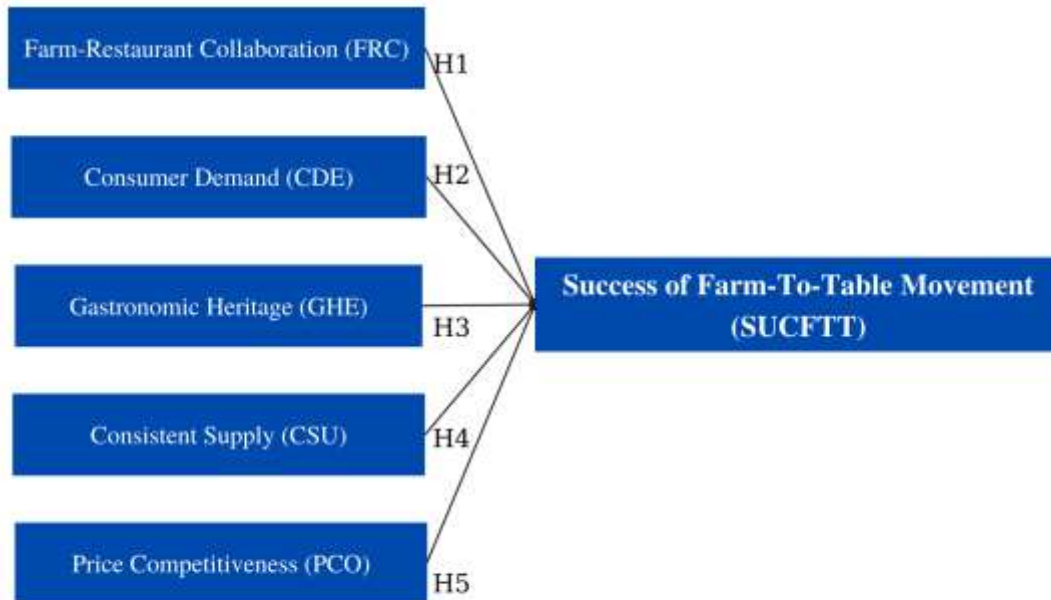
Farm-Restaurant Collaboration (FRC)

H1

Consumer Demand (CDE)

H2

Gastronomic Heritage (GHE)

H3

Success of Farm-To-Table Movement (SUCFTT)

Consistent Supply (CSU)

H4

Price Competitiveness (PCO)

H5